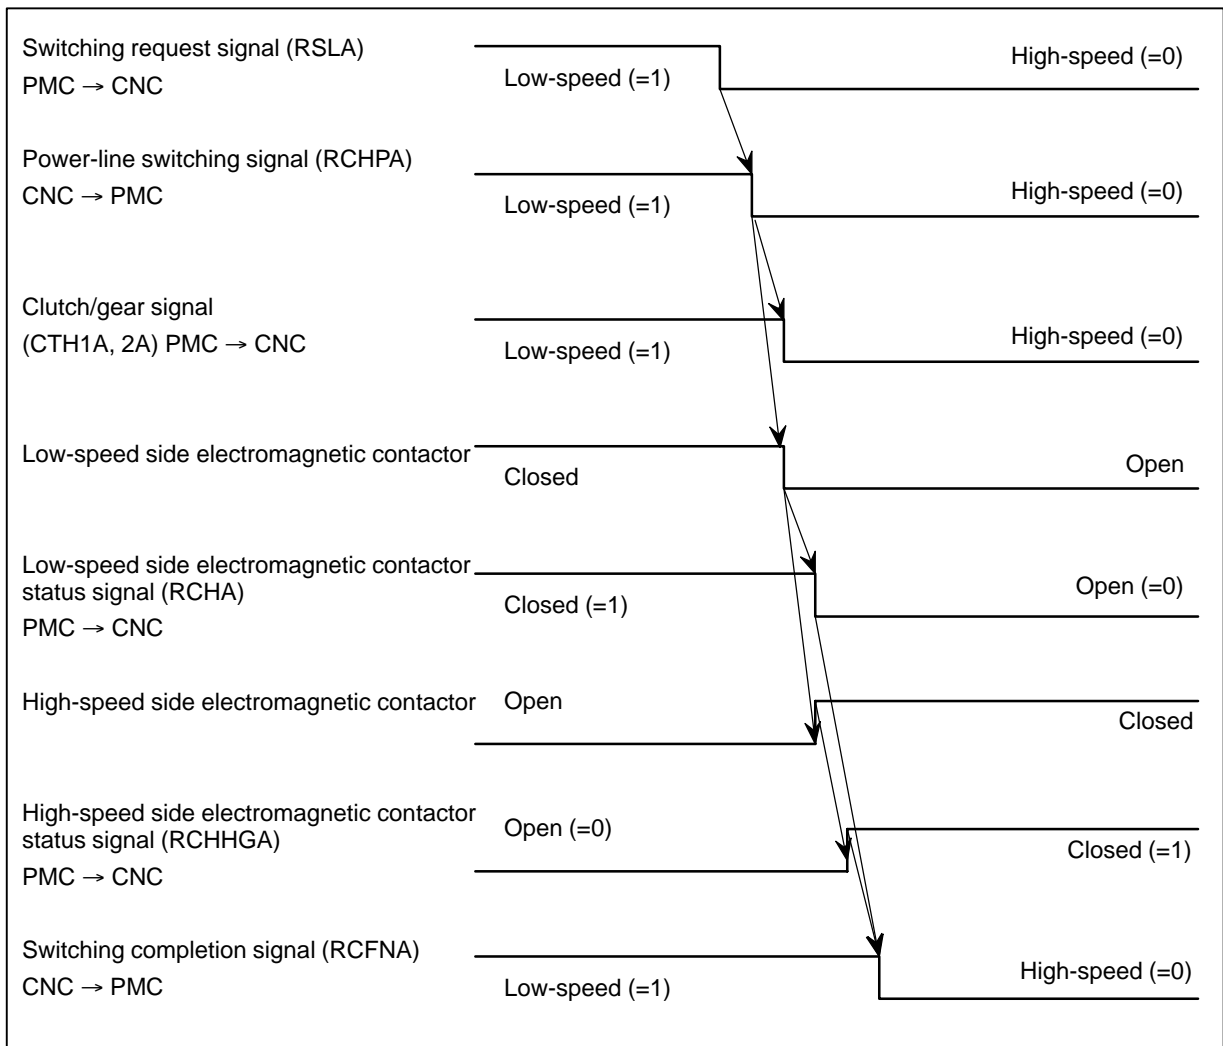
Switching request signal (RSLA)
PMC → CNC

Low-speed (=1)

High-speed (=0)

Power-line switching signal (RCHPA)
CNC → PMC

Low-speed (=1)

High-speed (=0)

Clutch/gear signal
(CTH1A, 2A) PMC → CNC

Low-speed (=1)

High-speed (=0)

Low-speed side electromagnetic contactor

Closed

Open

Low-speed side electromagnetic contactor status signal (RCHA)
PMC → CNC

Closed (=1)

Open (=0)

High-speed side electromagnetic contactor

Open

Closed

High-speed side electromagnetic contactor status signal (RCHHGA)
PMC → CNC

Open (=0)

Closed (=1)

Switching completion signal (RCFNA)
CNC → PMC

Low-speed (=1)

High-speed (=0)